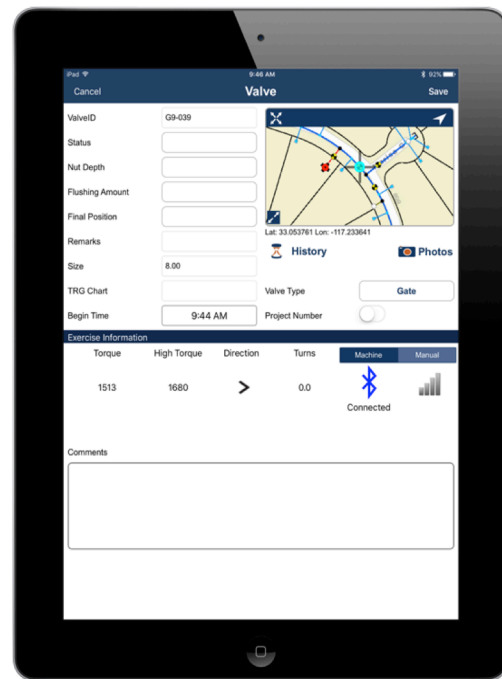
iPad 9:46 AM 92%

Cancel Valve Save

ValveID G9-039

Status

Nut Depth

Flushing Amount

Final Position

Remarks

Size 8.00

TRG Chart

Begin Time 9:44 AM

Lat: 33.053761 Lon: -117.233641

History

Photos

Valve Type Gate

Project Number

Exercise Information

| Torque | High Torque | Direction | Turns |
|---|---|---|---|
| 1513 | 1680 | > | 0.0 |

Machine Manual

Connected

Comments